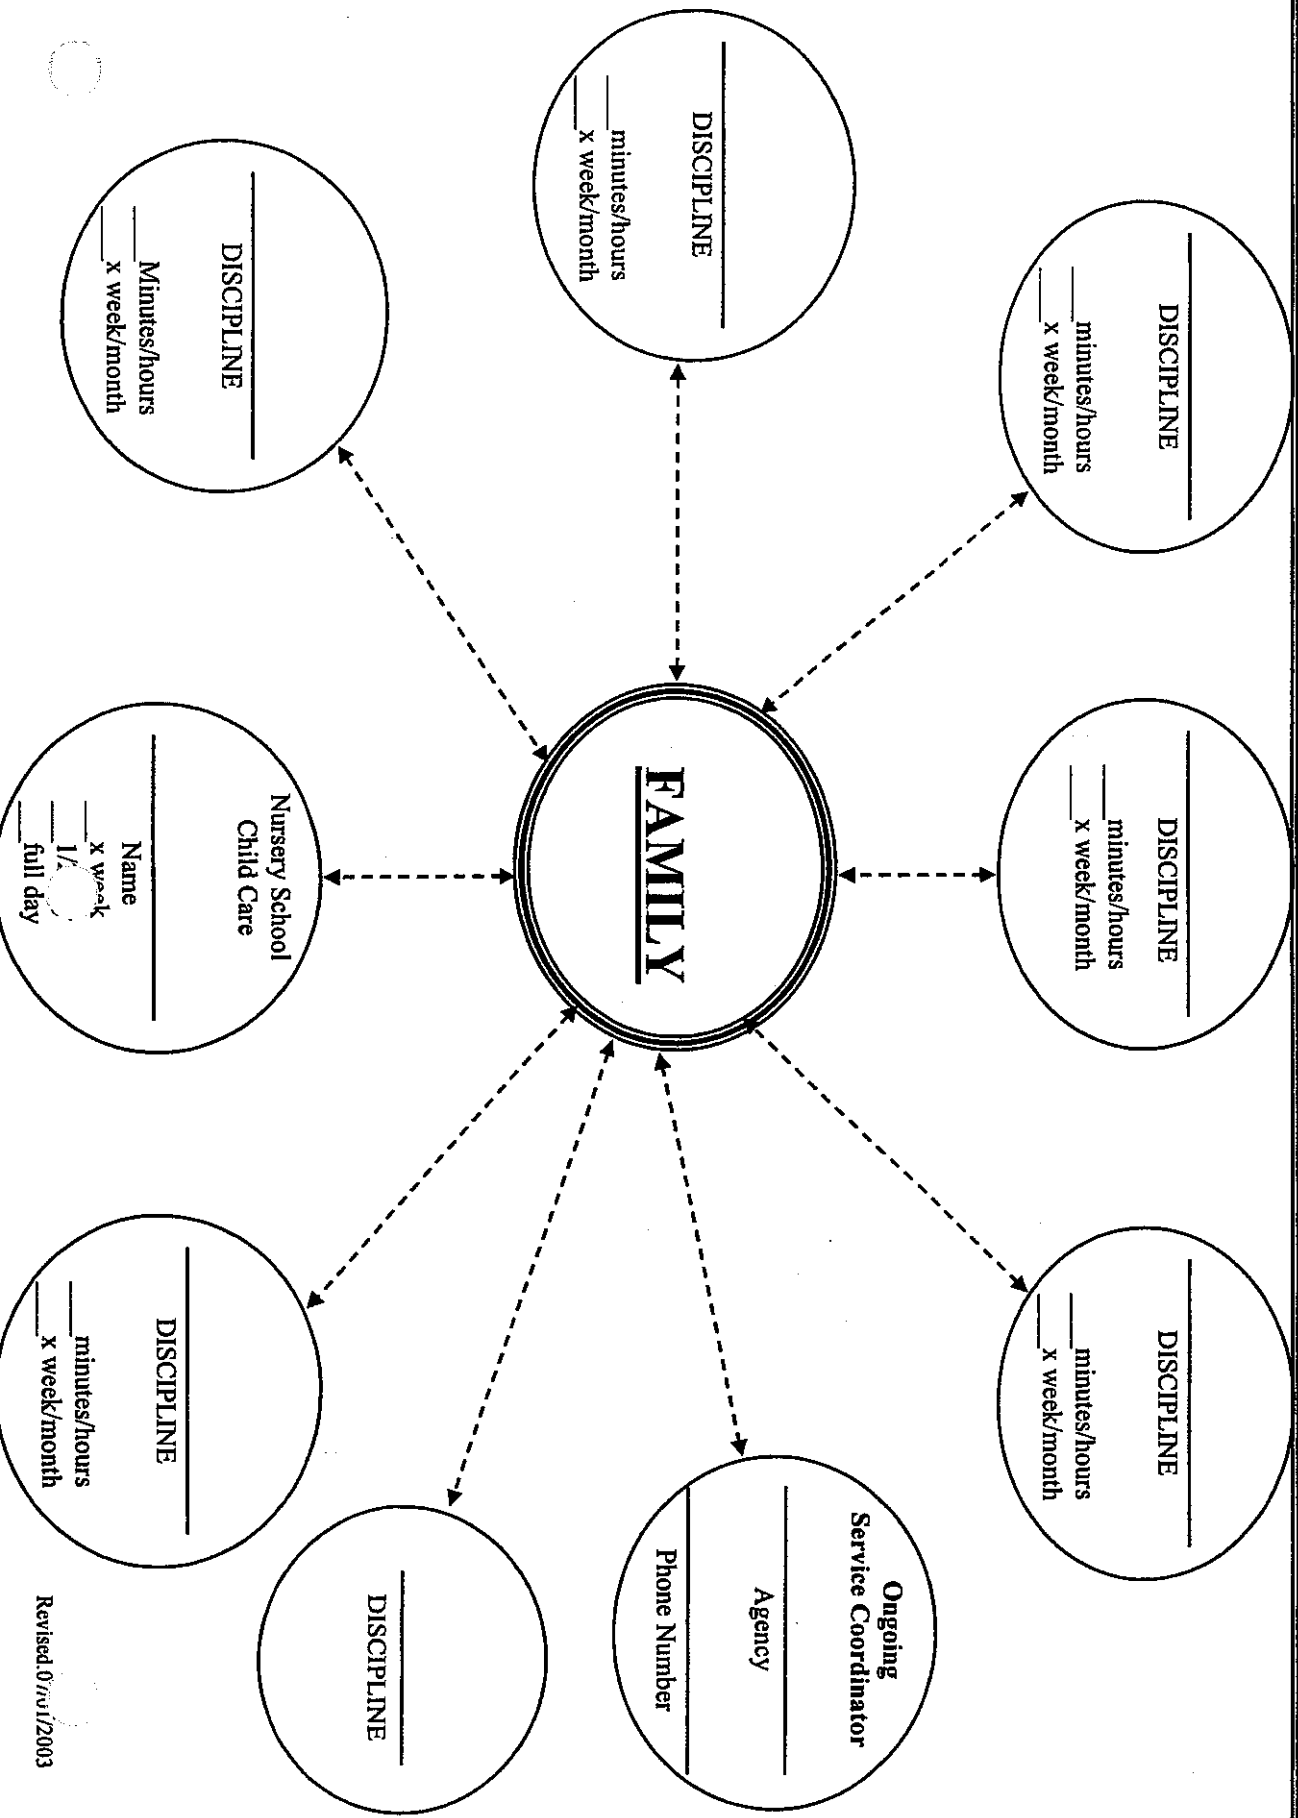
FAMILY

DISCIPLINE
___minutes/hours
___x week/month

DISCIPLINE
___minutes/hours
___x week/month

DISCIPLINE
___minutes/hours
___x week/month

DISCIPLINE
___minutes/hours
___x week/month

DISCIPLINE
___Minutes/hours
___x week/month

Nursery School
Child Care
Name
___x w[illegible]k
___1/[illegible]
___full day

DISCIPLINE
___minutes/hours
___x week/month

DISCIPLINE

Ongoing
Service Coordinator
Agency
Phone Number

Revised 0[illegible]/2003